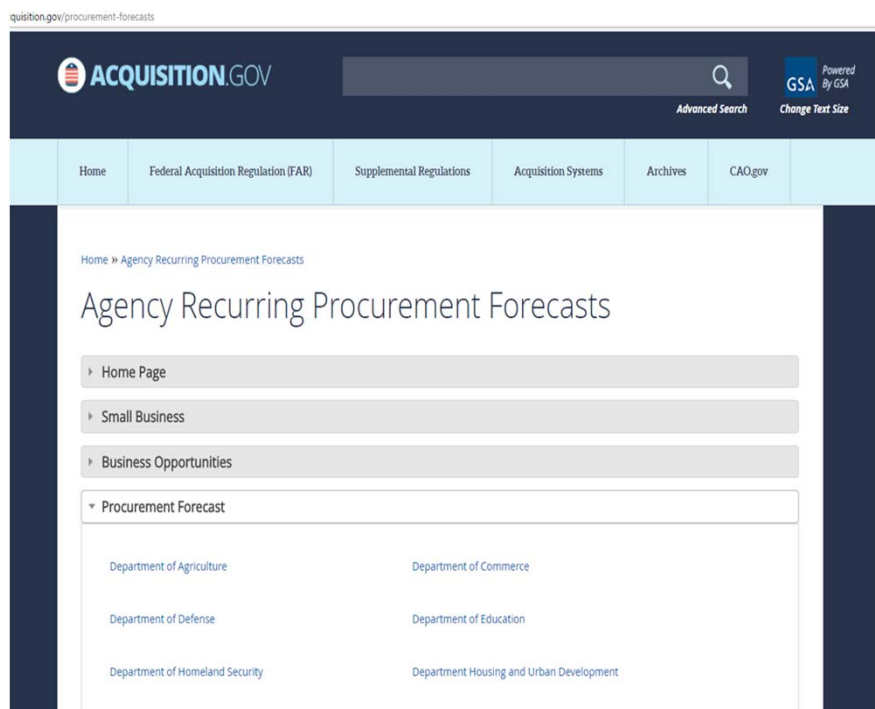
quisition.gov/procurement-forecasts

ACQUISITION.GOV

Advanced Search

GSA Powered By GSA

Change Text Size

Home | Federal Acquisition Regulation (FAR) | Supplemental Regulations | Acquisition Systems | Archives | CAO.gov

Home » Agency Recurring Procurement Forecasts

Agency Recurring Procurement Forecasts

Home Page

Small Business

Business Opportunities

Procurement Forecast

Department of Agriculture

Department of Commerce

Department of Defense

Department of Education

Department of Homeland Security

Department Housing and Urban Development